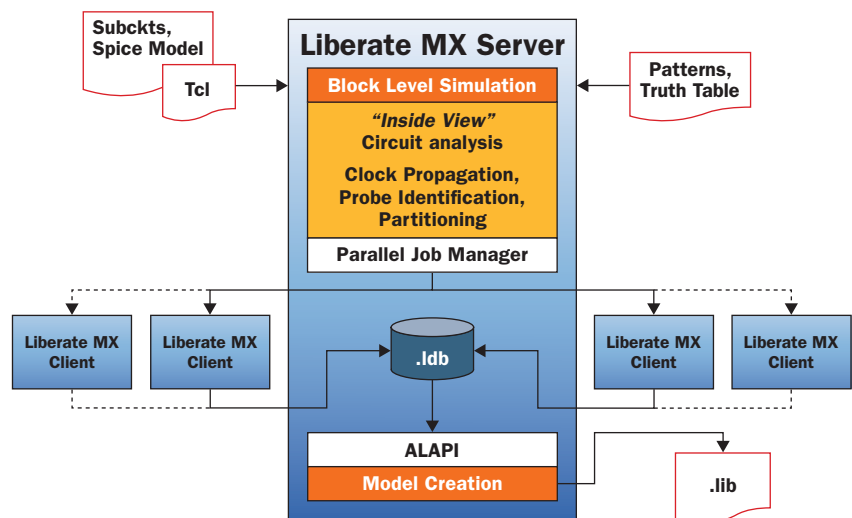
Subckts, Spice Model

Tcl

Liberate MX Server

Block Level Simulation

*"Inside View"* Circuit analysis

Clock Propagation, Probe Identification, Partitioning

Parallel Job Manager

Patterns, Truth Table

Liberate MX Client

Liberate MX Client

.ldb

Liberate MX Client

Liberate MX Client

ALAPI

Model Creation

.lib